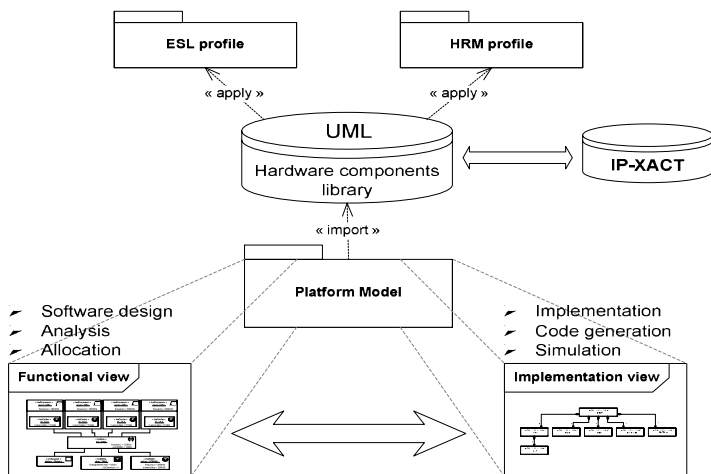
ESL profile

HRM profile

« apply »

« apply »

UML

Hardware components library

IP-XACT

« import »

Platform Model

- Software design
- Analysis
- Allocation

- Implementation
- Code generation
- Simulation

Functional view

Implementation view